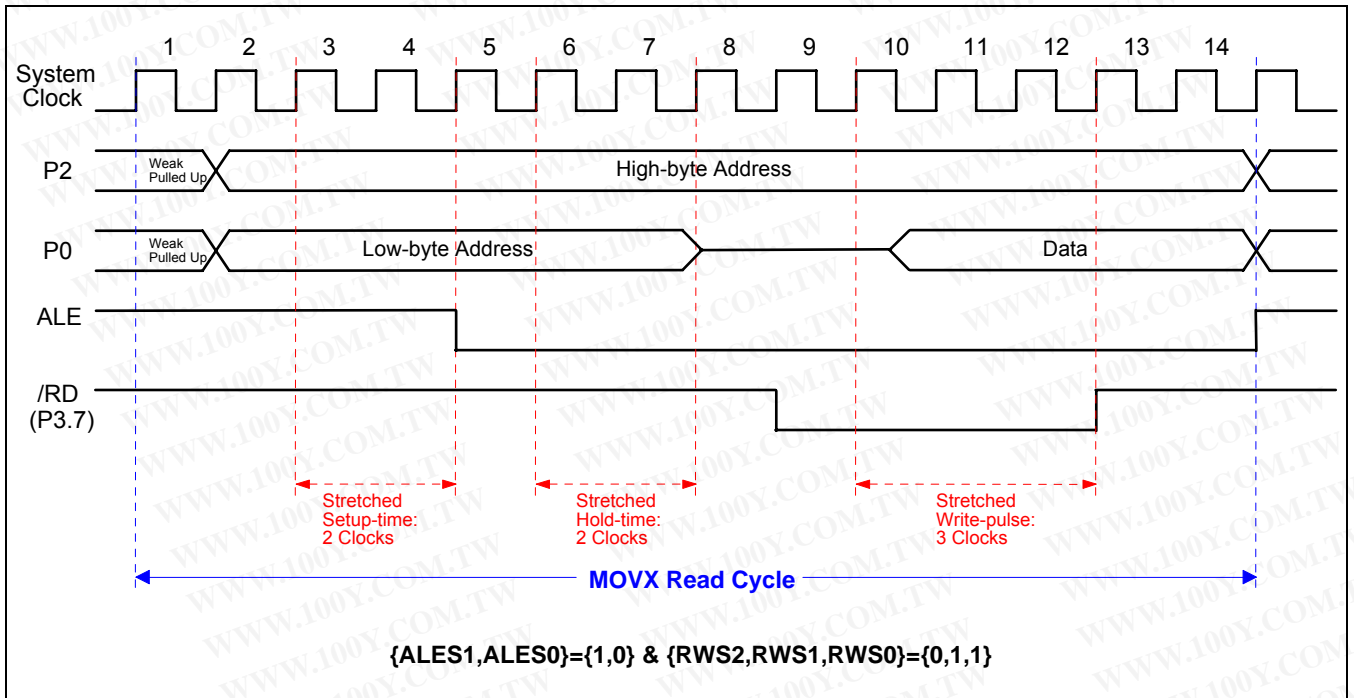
1 2 3 4 5 6 7 8 9 10 11 12 13 14

System Clock

P2

Weak Pulled Up

High-byte Address

P0

Weak Pulled Up

Low-byte Address

Data

ALE

/RD (P3.7)

Stretched Setup-time: 2 Clocks

Stretched Hold-time: 2 Clocks

Stretched Write-pulse: 3 Clocks

MOVX Read Cycle

{ALES1,ALES0}={1,0} & {RWS2,RWS1,RWS0}={0,1,1}

WWW.100Y.COM.TW